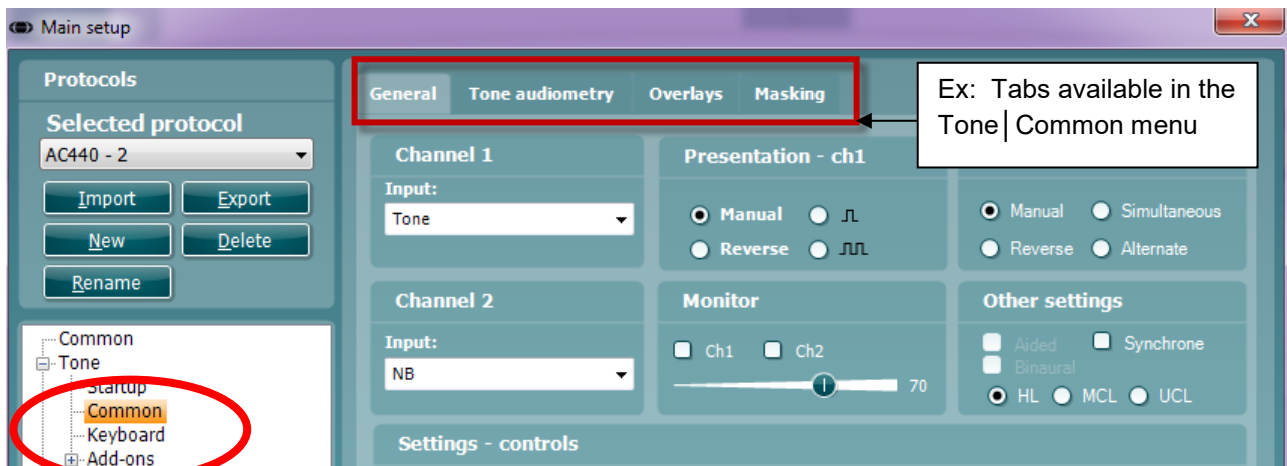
Main setup

Protocols

Selected protocol

AC440 - 2

Import
Export
New
Delete
Rename

Common
Tone
Startup
Common
Keyboard
Add-ons

General
Tone audiometry
Overlays
Masking

Ex: Tabs available in the Tone | Common menu

Channel 1
Input:
Tone

Presentation - ch1
Manual
Reverse

Manual
Simultaneous
Reverse
Alternate

Channel 2
Input:
NB

Monitor
Ch1
Ch2
70

Other settings
Aided
Synchrone
Binaural
HL
MCL
UCL

Settings - controls